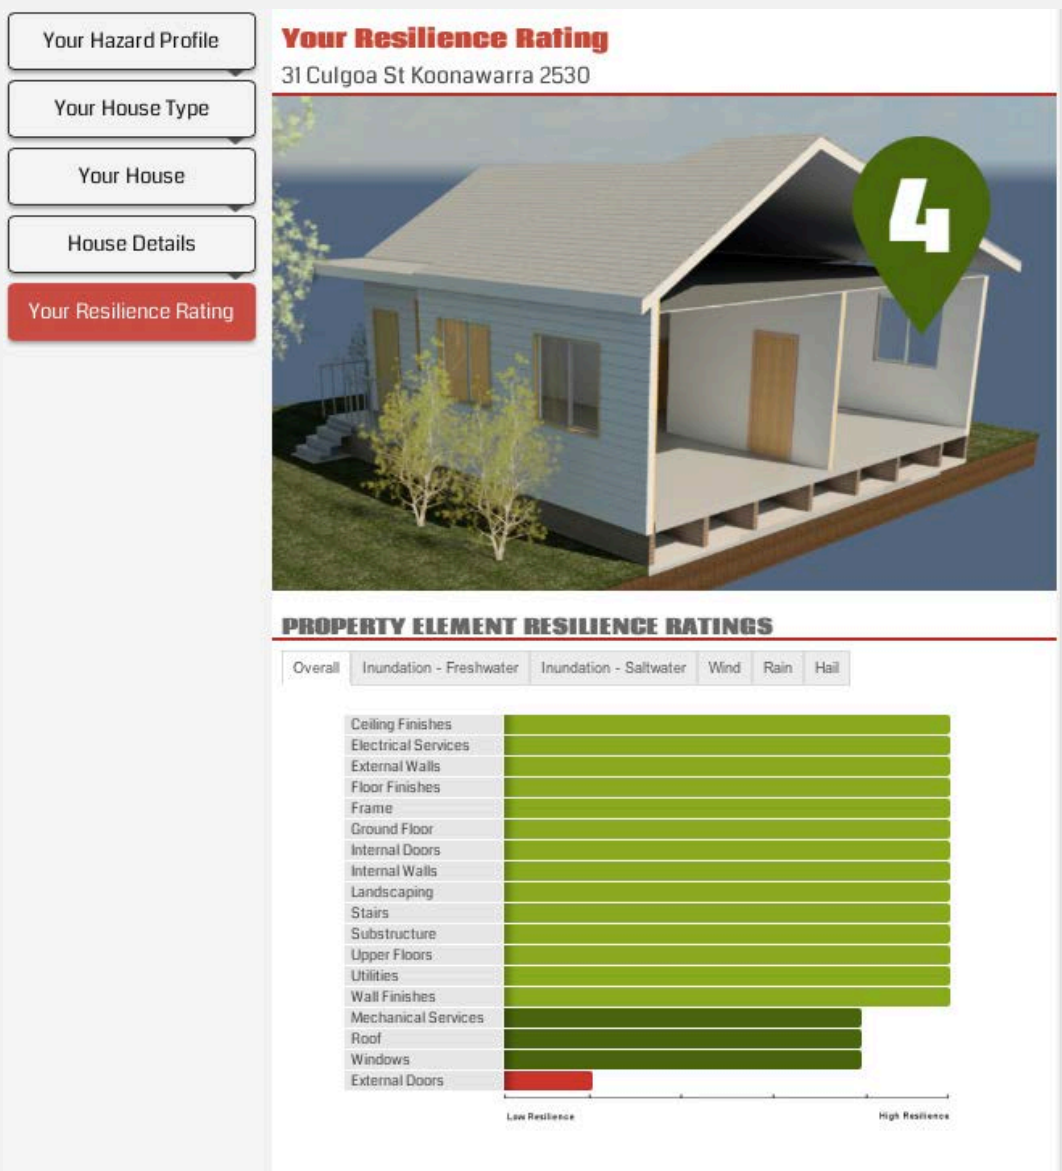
Your Hazard Profile

Your House Type

Your House

House Details

Your Resilience Rating

Your Resilience Rating

31 Culgoa St Koonawarra 2530

4

PROPERTY ELEMENT RESILIENCE RATINGS

Overall | Inundation - Freshwater | Inundation - Saltwater | Wind | Rain | Hail

Ceiling Finishes
Electrical Services
External Walls
Floor Finishes
Frame
Ground Floor
Internal Doors
Internal Walls
Landscaping
Stairs
Substructure
Upper Floors
Utilities
Wall Finishes
Mechanical Services
Roof
Windows
External Doors

Low Resilience
High Resilience